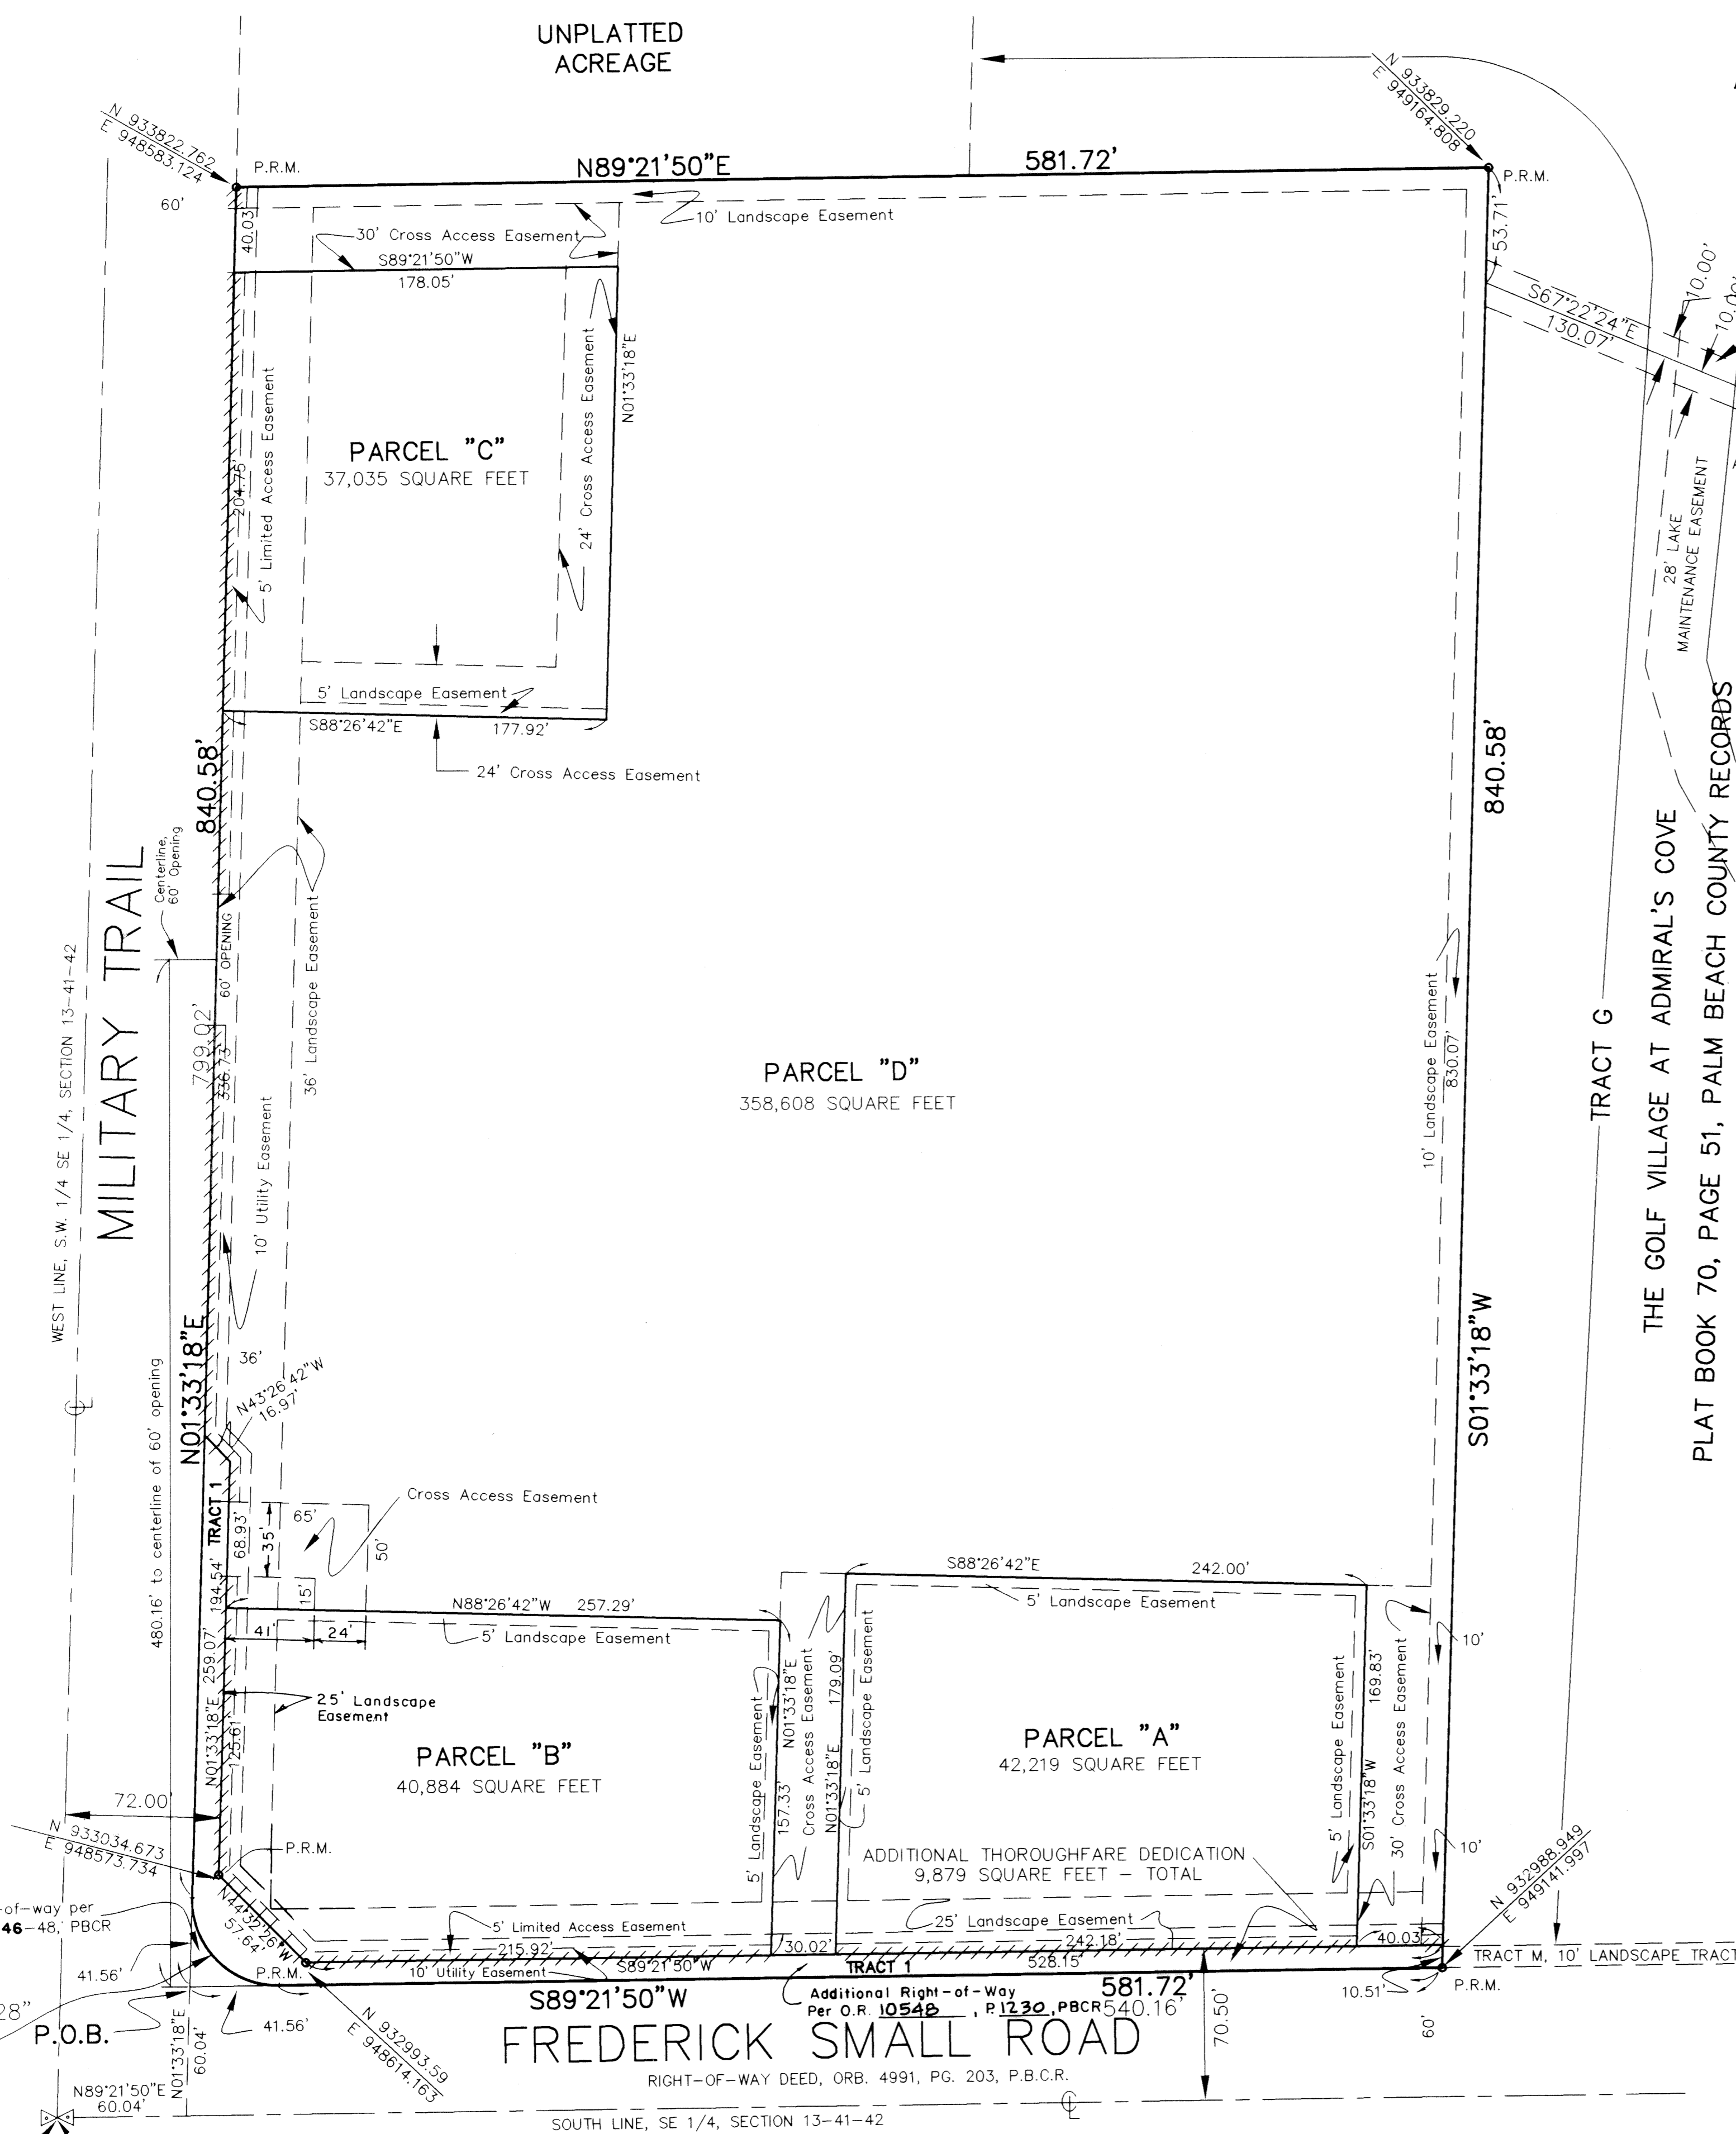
UNPLATTED
ACREAGE

N 933822.762
E 948583.124

P.R.M.

N89°21'50"E 581.72'

N 933829.220
E 949164.808

P.R.M.

60'

40.03'

30' Cross Access Easement

10' Landscape Easement

53.71'

S89°21'50"W
178.05'

S67°22'24"E
130.07'

10.00'

10.00'

N01°33'18"E

PARCEL "C"
37,035 SQUARE FEET

5' Limited Access Easement

204.75'

24' Cross Access Easement

28' LAKE MAINTENANCE EASEMENT

5' Landscape Easement

S88°26'42"E 177.92'

24' Cross Access Easement

840.58'

840.58'

Centerline, 60' Opening

60' OPENING

36' Landscape Easement

MILITARY TRAIL

WEST LINE, S.W. 1/4 SE 1/4, SECTION 13-41-42

799.02'

356.73'

PARCEL "D"
358,608 SQUARE FEET

10' Landscape Easement
830.07'

TRACT G

THE GOLF VILLAGE AT ADMIRAL'S COVE
PLAT BOOK 70, PAGE 51, PALM BEACH COUNTY RECORDS

10' Utility Easement

36'

N01°33'18"E

S01°33'18"W

N43°26'42"W
16.97'

480.16' to centerline of 60' opening

Cross Access Easement

TRACT 1

68.93'

35'

65'

50'

194.54'

15'

S88°26'42"E 242.00'

5' Landscape Easement

N88°26'42"W 257.29'

41'

24'

5' Landscape Easement

10'

259.07'

25' Landscape Easement

N01°33'18"E

179.09'

Cross Access Easement

5' Landscape Easement

N01°33'18"E

125.61'

PARCEL "B"
40,884 SQUARE FEET

5' Landscape Easement

157.33'

PARCEL "A"
42,219 SQUARE FEET

5' Landscape Easement

169.83'

S01°33'18"W

30' Cross Access Easement

72.00'

N 933034.673
E 948573.734

P.R.M.

ADDITIONAL THOROUGHFARE DEDICATION
9,879 SQUARE FEET - TOTAL

10'

N 932988.949
E 949141.997

-of-way per
46-48, PBCR

N44°32'26"W
57.64'

5' Limited Access Easement

25' Landscape Easement

40.03'

215.92'

30.02'

242.18'

TRACT M, 10' LANDSCAPE TRACT

41.56'

P.R.M.

10' Utility Easement

S89°21'50"W

TRACT 1

528.15'

P.R.M.

S89°21'50"W

Additional Right-of-Way
Per O.R. 10548, P.1230, PBCR

581.72'
540.16'

10.51'

28"

P.O.B.

N01°33'18"E
60.04'

41.56'

N 932993.59
E 948614.163

FREDERICK SMALL ROAD

70.50'

60'

RIGHT-OF-WAY DEED, ORB. 4991, PG. 203, P.B.C.R.

N89°21'50"E
60.04'

SOUTH LINE, SE 1/4, SECTION 13-41-42